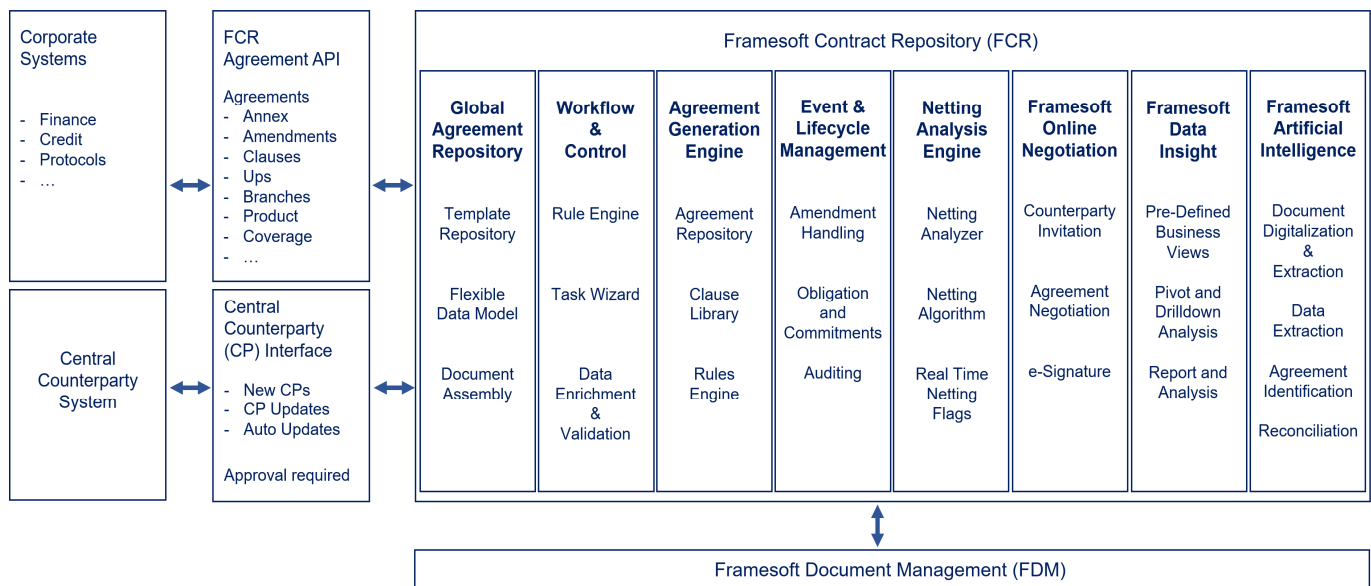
Corporate Systems

- Finance
- Credit
- Protocols
- …

FCR Agreement API

Agreements
- Annex
- Amendments
- Clauses
- Ups
- Branches
- Product
- Coverage
- …

Central Counterparty System

Central Counterparty (CP) Interface

- New CPs
- CP Updates
- Auto Updates

Approval required

Framesoft Contract Repository (FCR)

**Global Agreement Repository**

Template Repository

Flexible Data Model

Document Assembly

**Workflow & Control**

Rule Engine

Task Wizard

Data Enrichment & Validation

**Agreement Generation Engine**

Agreement Repository

Clause Library

Rules Engine

**Event & Lifecycle Management**

Amendment Handling

Obligation and Commitments

Auditing

**Netting Analysis Engine**

Netting Analyzer

Netting Algorithm

Real Time Netting Flags

**Framesoft Online Negotiation**

Counterparty Invitation

Agreement Negotiation

e-Signature

**Framesoft Data Insight**

Pre-Defined Business Views

Pivot and Drilldown Analysis

Report and Analysis

**Framesoft Artificial Intelligence**

Document Digitalization & Extraction

Data Extraction

Agreement Identification

Reconciliation

Framesoft Document Management (FDM)